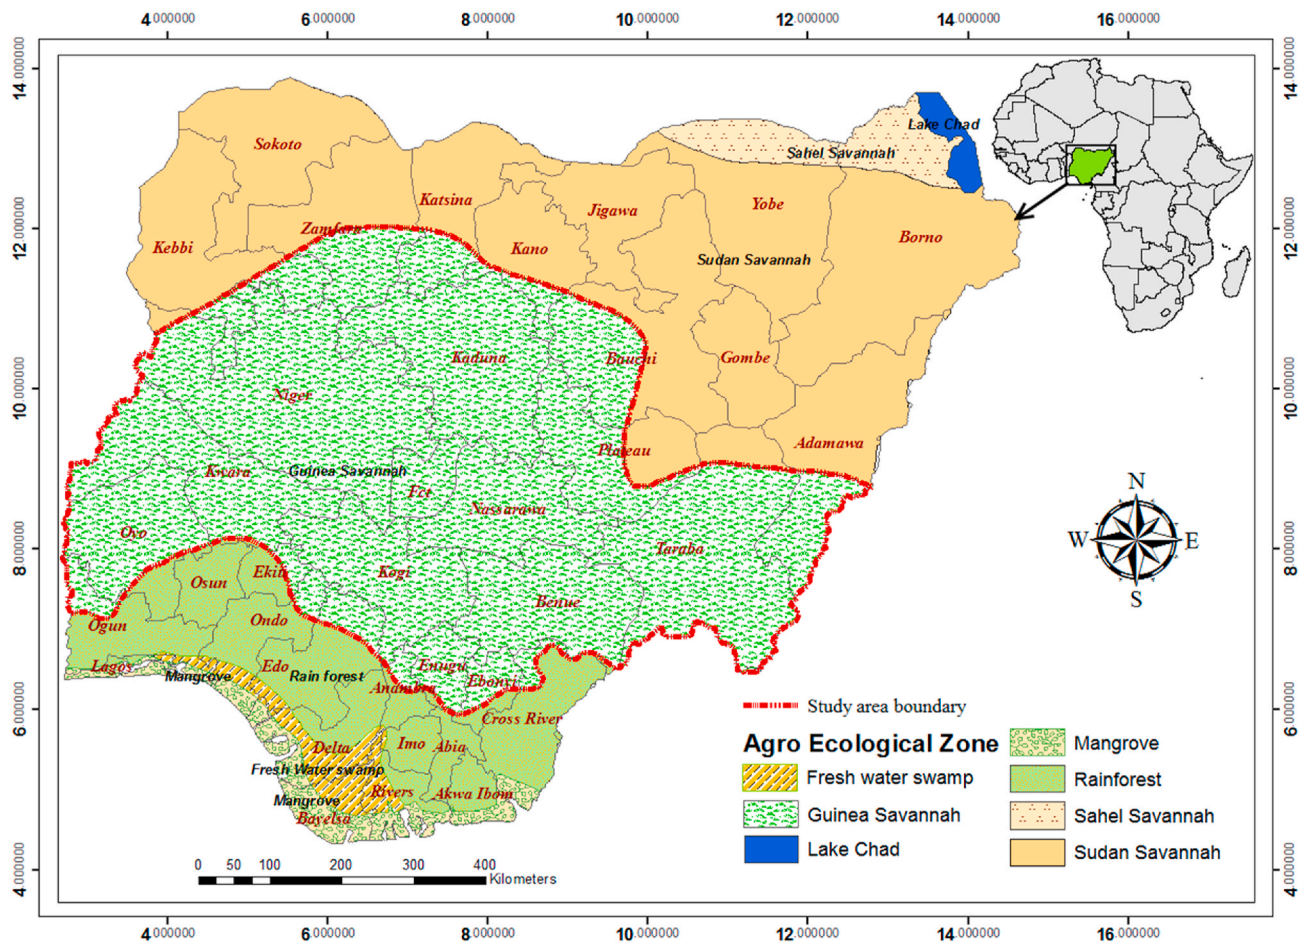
4.000000 6.000000 8.000000 10.000000 12.000000 14.000000 16.000000

14.000000 12.000000 10.000000 8.000000 6.000000 4.000000

14.000000 12.000000 10.000000 8.000000 6.000000 4.000000

Lake Chad
Sahel Savannah
Sokoto
Katsina
Jigawa
Yobe
Borno
Kebbi
Zamfara
Kano
Sudan Savannah
Kaduna
Bauchi
Gombe
Niger
Plateau
Adamawa
Kwara
Guinea Savannah
Fct
Nassarawa
Oyo
Taraba
Osun
Ekiti
Kogi
Benue
Ogun
Ondo
Lagos
Edo
Enugu
Mangrove
Rain forest
Anambra
Ebonyi
Cross River
Delta
Imo
Abia
Fresh Water swamp
Rivers
Akwa Ibom
Mangrove
Bayelsa

N
W
E
S

0 50 100 200 300 400
Kilometers

Study area boundary

Agro Ecological Zone
Fresh water swamp
Guinea Savannah
Lake Chad
Mangrove
Rainforest
Sahel Savannah
Sudan Savannah

4.000000 6.000000 8.000000 10.000000 12.000000 14.000000 16.000000